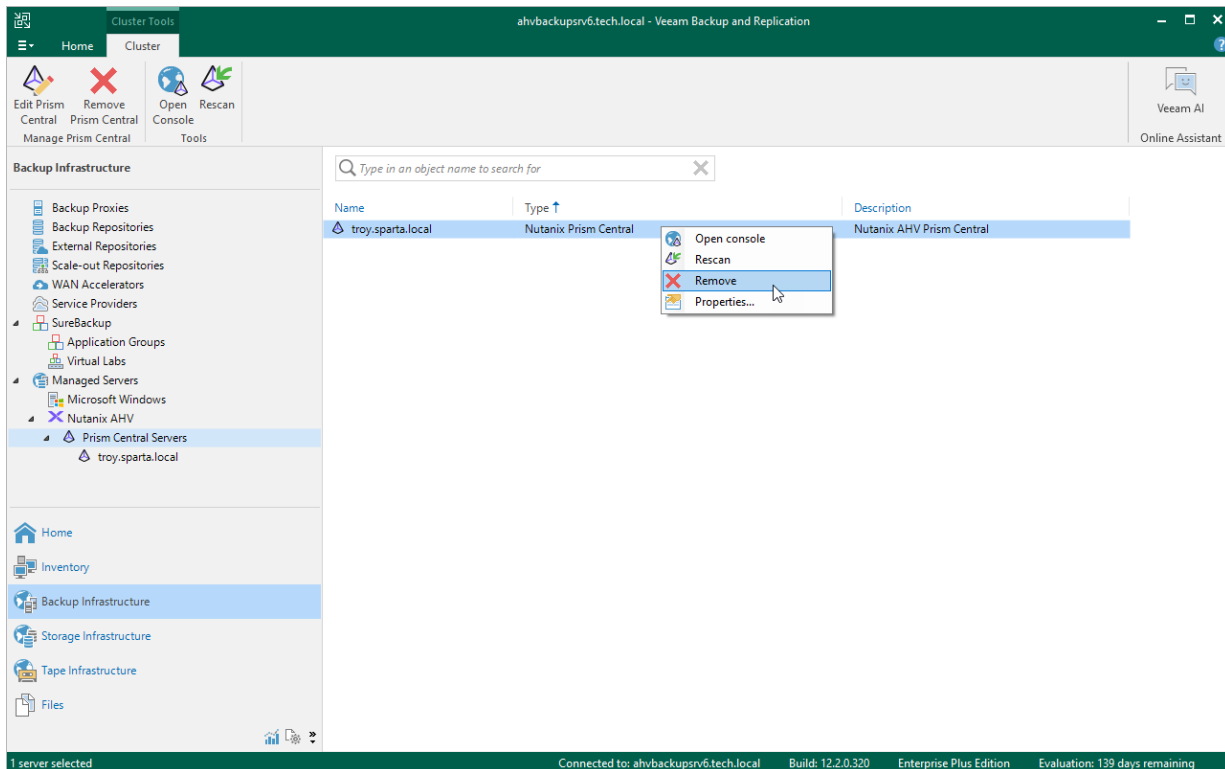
Cluster Tools

ahvbackupsrv6.tech.local - Veeam Backup and Replication

Home Cluster

Edit Prism Central
Remove Prism Central
Manage Prism Central

Open Console
Rescan
Tools

Veeam AI
Online Assistant

Backup Infrastructure

Backup Proxies
Backup Repositories
External Repositories
Scale-out Repositories
WAN Accelerators
Service Providers
SureBackup
Application Groups
Virtual Labs
Managed Servers
Microsoft Windows
Nutanix AHV
Prism Central Servers
troy.sparta.local

Home
Inventory
Backup Infrastructure
Storage Infrastructure
Tape Infrastructure
Files

Type in an object name to search for

| Name | Type ↑ | Description |
|---|---|---|
| troy.sparta.local | Nutanix Prism Central | Nutanix AHV Prism Central |

Open console
Rescan
Remove
Properties...

1 server selected
Connected to: ahvbackupsrv6.tech.local
Build: 12.2.0.320
Enterprise Plus Edition
Evaluation: 139 days remaining